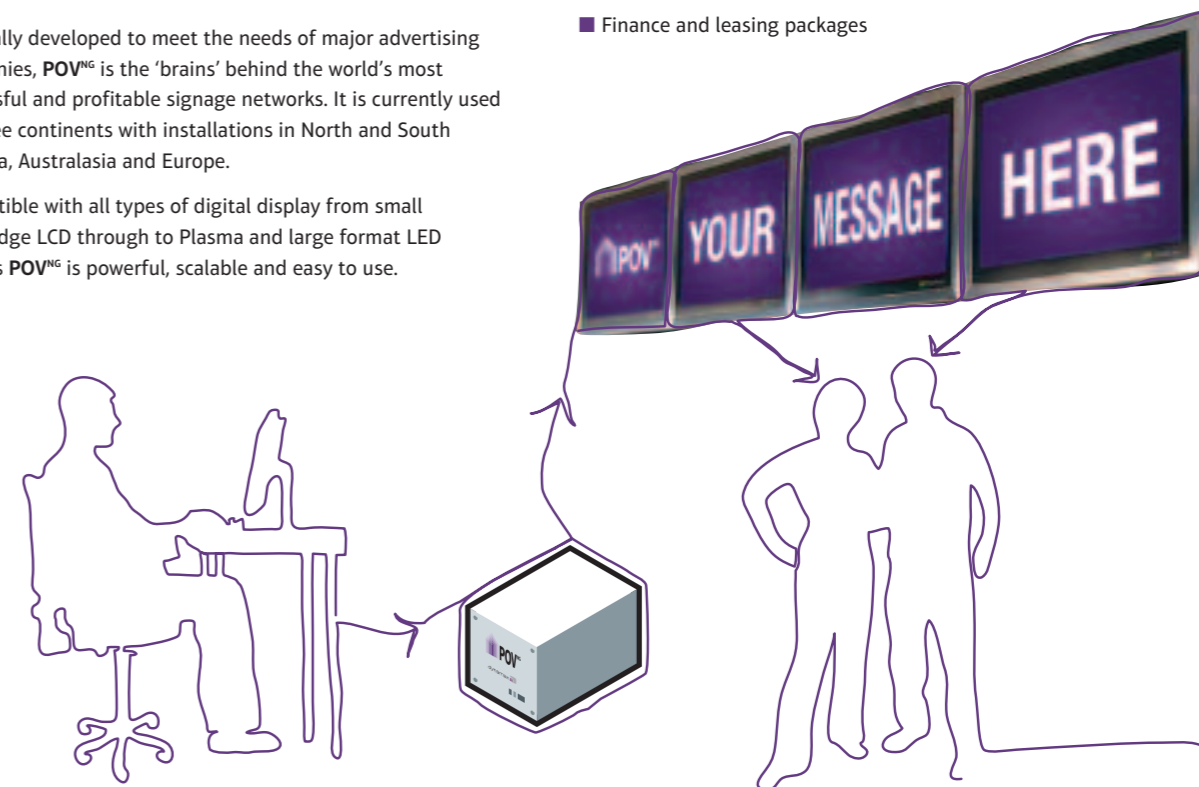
ally developed to meet the needs of major advertising nies, $\textbf{POV}^{NG}$ is the ‘brains’ behind the world’s most sful and profitable signage networks. It is currently used ee continents with installations in North and South a, Australasia and Europe.

tible with all types of digital display from small dge LCD through to Plasma and large format LED s $\textbf{POV}^{NG}$ is powerful, scalable and easy to use.

Finance and leasing packages

POV

YOUR

MESSAGE

HERE

POV